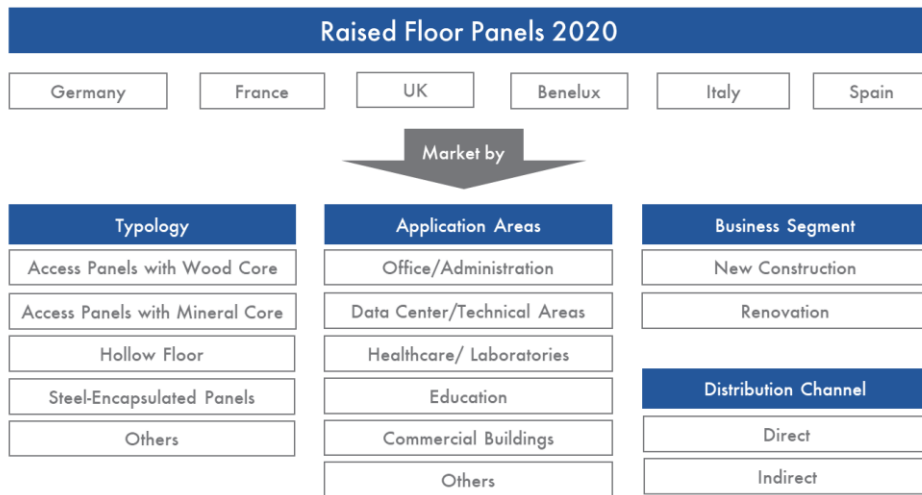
Raised Floor Panels 2020

Germany

France

UK

Benelux

Italy

Spain

Market by

Typology

Access Panels with Wood Core

Access Panels with Mineral Core

Hollow Floor

Steel-Encapsulated Panels

Others

Application Areas

Office/Administration

Data Center/Technical Areas

Healthcare/ Laboratories

Education

Commercial Buildings

Others

Business Segment

New Construction

Renovation

Distribution Channel

Direct

Indirect